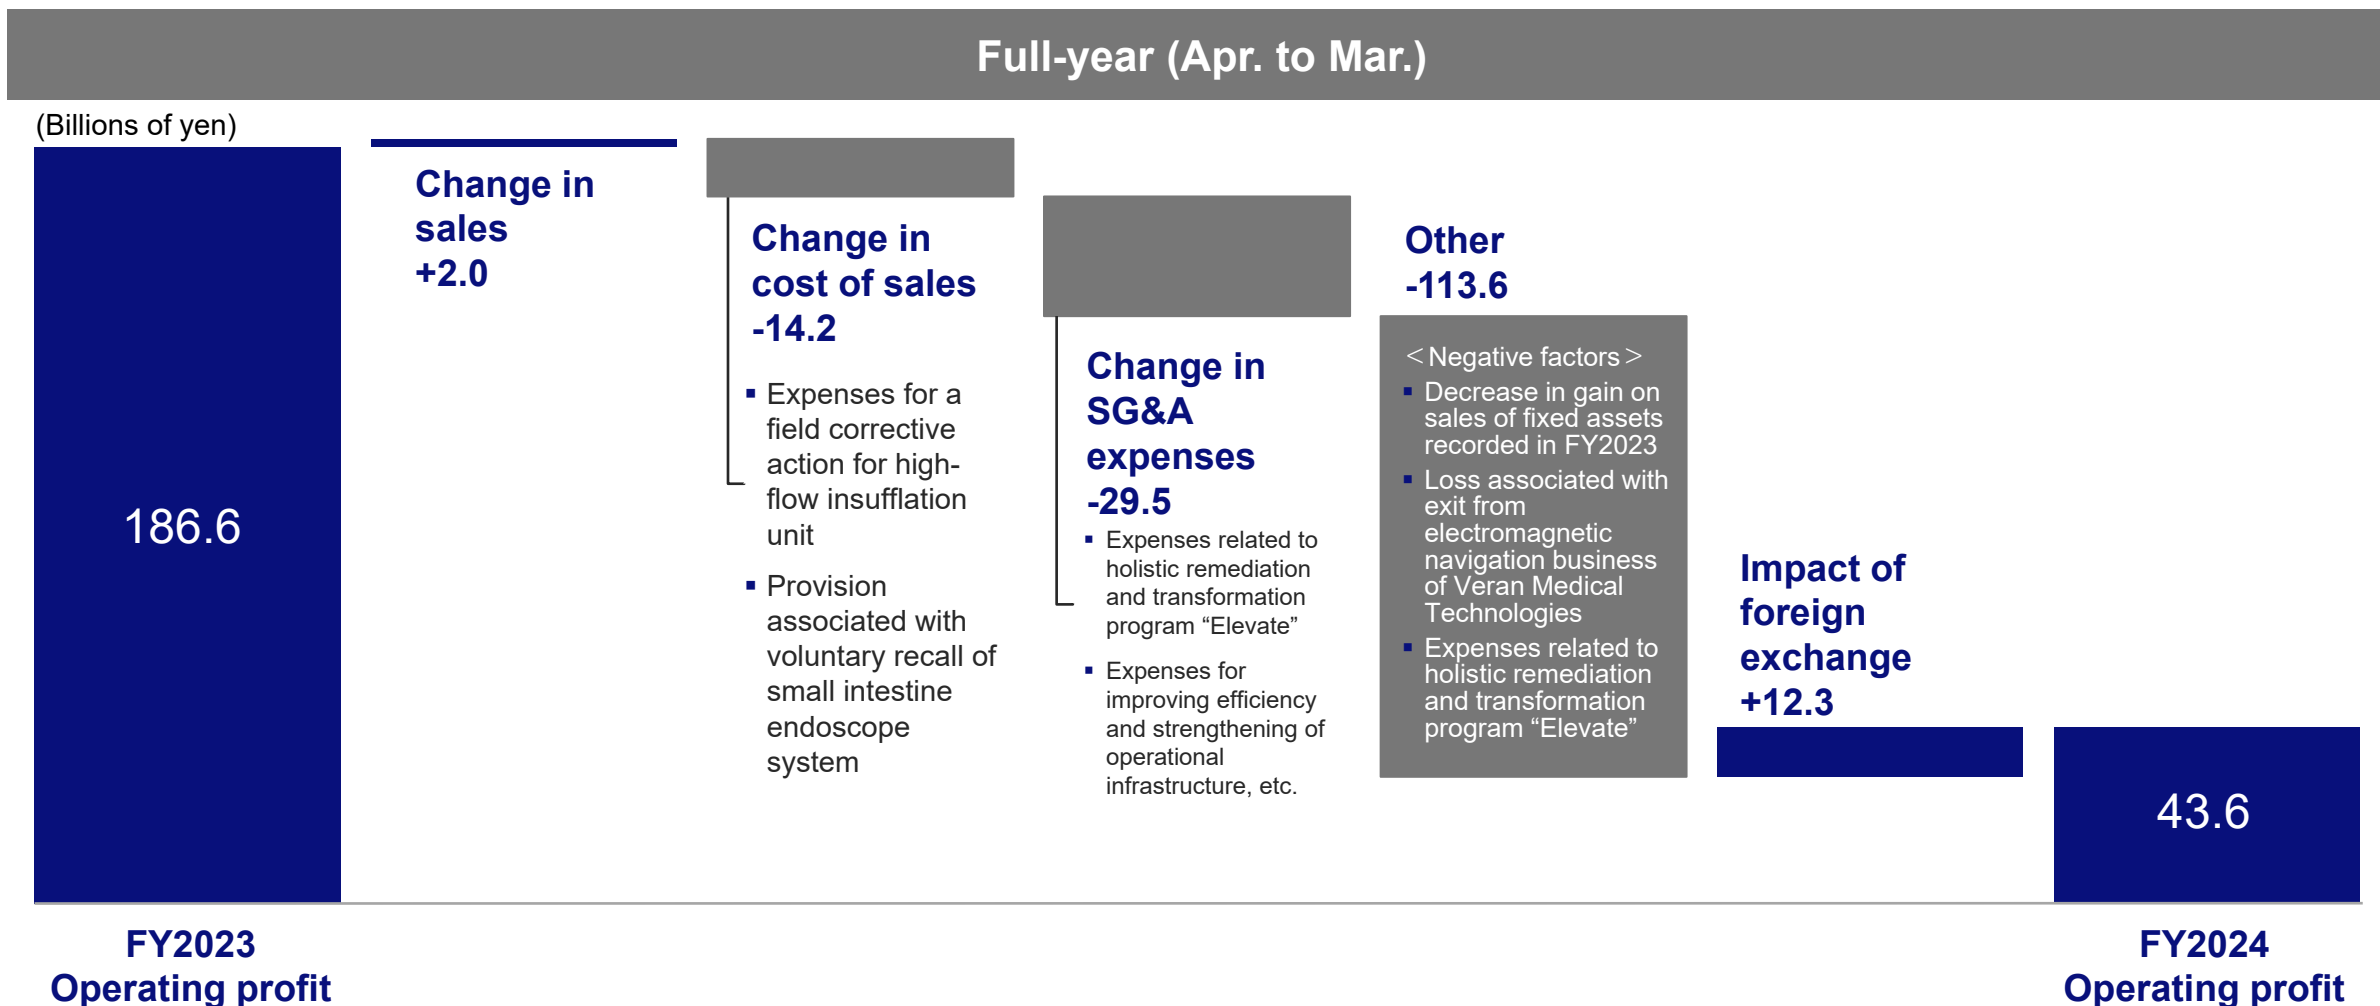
Full-year (Apr. to Mar.)

(Billions of yen)

186.6

Change in sales +2.0

Change in cost of sales -14.2

▪ Expenses for a field corrective action for high-flow insufflation unit

▪ Provision associated with voluntary recall of small intestine endoscope system

Change in SG&A expenses -29.5

▪ Expenses related to holistic remediation and transformation program “Elevate”

▪ Expenses for improving efficiency and strengthening of operational infrastructure, etc.

Other -113.6

＜Negative factors＞

▪ Decrease in gain on sales of fixed assets recorded in FY2023

▪ Loss associated with exit from electromagnetic navigation business of Veran Medical Technologies

▪ Expenses related to holistic remediation and transformation program “Elevate”

Impact of foreign exchange +12.3

43.6

FY2023 Operating profit

FY2024 Operating profit